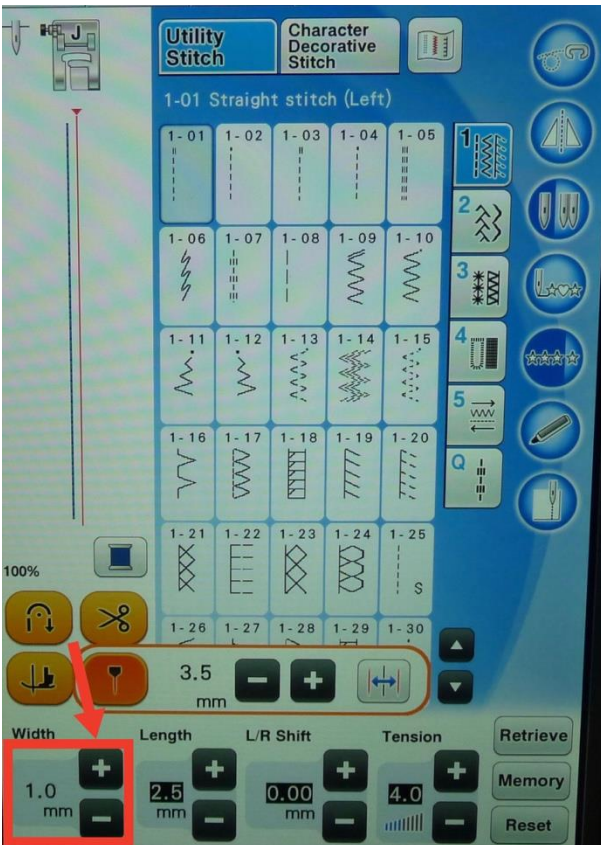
J

Utility Stitch

Character Decorative Stitch

1-01 Straight stitch (Left)

1-01 1-02 1-03 1-04 1-05

1-06 1-07 1-08 1-09 1-10

1-11 1-12 1-13 1-14 1-15

1-16 1-17 1-18 1-19 1-20

1-21 1-22 1-23 1-24 1-25

S

1-26 1-27 1-28 1-29 1-30

1

2

3

4

5

Q

100%

3.5
mm

Width
1.0
mm

Length
2.5
mm

L/R Shift
0.00
mm

Tension
4.0

Retrieve

Memory

Reset